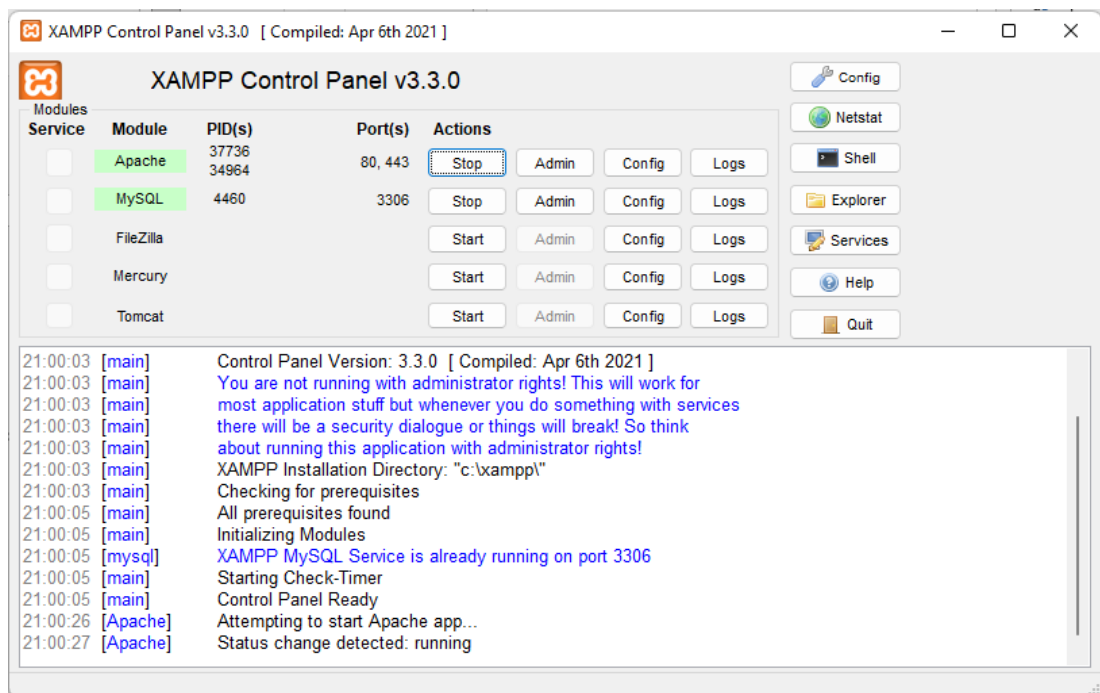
XAMPP Control Panel v3.3.0 [ Compiled: Apr 6th 2021 ]

XAMPP Control Panel v3.3.0

Modules

| Service | Module | PID(s) | Port(s) | Actions | | | |
|---|---|---|---|---|---|---|---|
| | Apache | 37736 34964 | 80, 443 | Stop | Admin | Config | Logs |
| | MySQL | 4460 | 3306 | Stop | Admin | Config | Logs |
| | FileZilla | | | Start | Admin | Config | Logs |
| | Mercury | | | Start | Admin | Config | Logs |
| | Tomcat | | | Start | Admin | Config | Logs |

Config
Netstat
Shell
Explorer
Services
Help
Quit

21:00:03 [main] Control Panel Version: 3.3.0 [ Compiled: Apr 6th 2021 ]
21:00:03 [main] You are not running with administrator rights! This will work for
21:00:03 [main] most application stuff but whenever you do something with services
21:00:03 [main] there will be a security dialogue or things will break! So think
21:00:03 [main] about running this application with administrator rights!
21:00:03 [main] XAMPP Installation Directory: "c:\xampp\"
21:00:03 [main] Checking for prerequisites
21:00:05 [main] All prerequisites found
21:00:05 [main] Initializing Modules
21:00:05 [mysql] XAMPP MySQL Service is already running on port 3306
21:00:05 [main] Starting Check-Timer
21:00:05 [main] Control Panel Ready
21:00:26 [Apache] Attempting to start Apache app...
21:00:27 [Apache] Status change detected: running